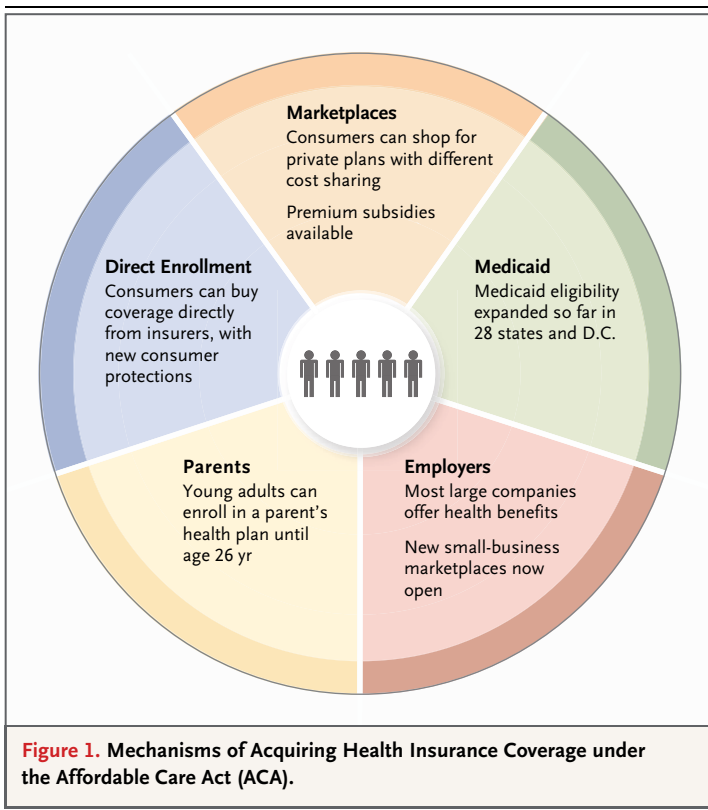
Marketplaces
Consumers can shop for private plans with different cost sharing

Premium subsidies available

Direct Enrollment
Consumers can buy coverage directly from insurers, with new consumer protections

Medicaid
Medicaid eligibility expanded so far in 28 states and D.C.

Parents
Young adults can enroll in a parent's health plan until age 26 yr

Employers
Most large companies offer health benefits

New small-business marketplaces now open

Figure 1. Mechanisms of Acquiring Health Insurance Coverage under the Affordable Care Act (ACA).